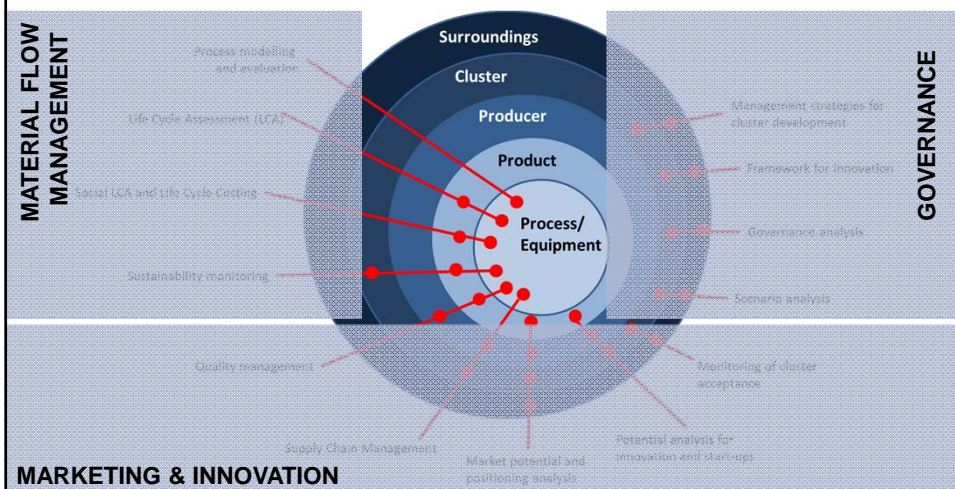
MATERIAL FLOW MANAGEMENT

Process modelling and evaluation

Life Cycle Assessment (LCA)

Social LCA and Life Cycle Costing

Sustainability monitoring

Surroundings

Cluster

Producer

Product

Process/ Equipment

GOVERNANCE

Management strategies for cluster development

Framework for innovation

Governance analysis

Scenario analysis

Monitoring of cluster acceptance

Quality management

Supply Chain Management

Market potential and positioning analysis

Potential analysis for innovation and startups

MARKETING & INNOVATION